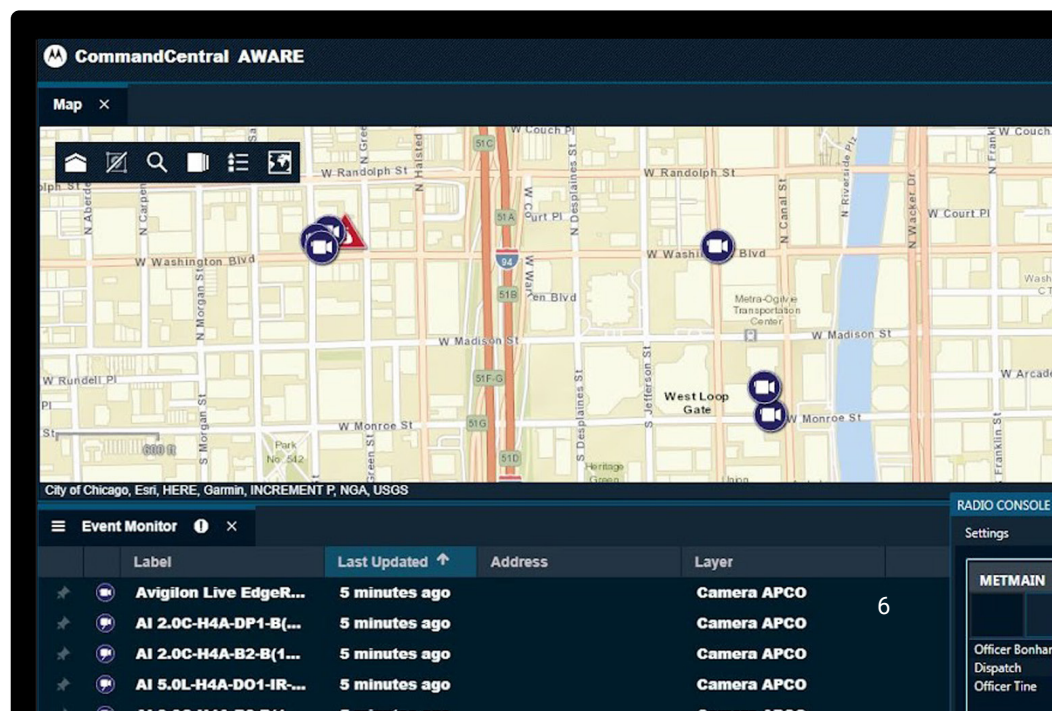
CommandCentral AWARE

Map ×

W Couch Pl
W Randolph St
W Randolph St
N Green
N Halsted
51C
S Des Plaines St
N Canal St
N Riverside Pl
N Wacker Dr
N Franklin
W Couch
N Aberdeen
N Carpenter
51A
Court Pl
W Court Pl
W Washington Blvd
94
W Washington Blvd
N Morgan St
51B
W Jackson Blvd
Metra-Ogilvie Transportation Center
W Madison St
W Madison St
W Rundell Pl
51F-G
West Loop Gate
W Arcade
W Monroe St
W Monroe St
51G
S Jefferson St
S Des Plaines St
S Morgan St
Park No. 542
S Green St
51D
Heritage Green
600 ft
City of Chicago, Esri, HERE, Garmin, INCREMENT P, NGA, USGS

Event Monitor ×

| | | Label | Last Updated | Address | Layer |
|---|---|---|---|---|---|
| | | Avigilon Live EdgeR... | 5 minutes ago | | Camera APCO |
| | | AI 2.0C-H4A-DP1-B(... | 5 minutes ago | | Camera APCO |
| | | AI 2.0C-H4A-B2-B(1... | 5 minutes ago | | Camera APCO |
| | | AI 5.0L-H4A-DO1-IR-... | 5 minutes ago | | Camera APCO |

6

RADIO CONSOLE
Settings
METMAIN
Officer Bonhar
Dispatch
Officer Tine